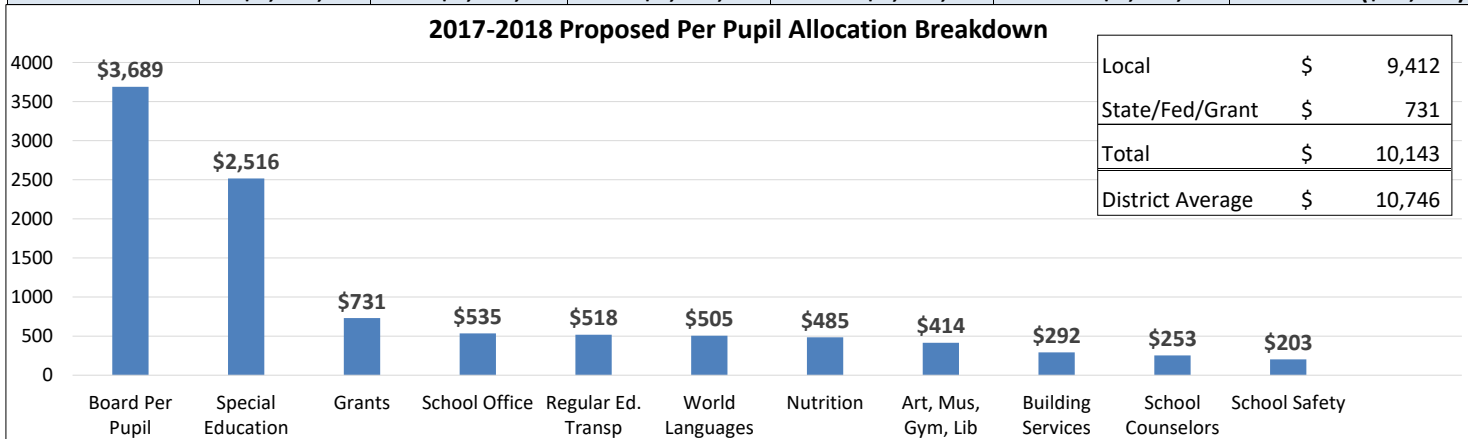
2017-2018 Proposed Per Pupil Allocation Breakdown

| | | |
|---|---|---|
| Local | $ | 9,412 |
| State/Fed/Grant | $ | 731 |
| Total | $ | 10,143 |
| District Average | $ | 10,746 |

4000
3500
3000
2500
2000
1500
1000
500
0

$3,689
$2,516
$731
$535
$518
$505
$485
$414
$292
$253
$203

Board Per Pupil
Special Education
Grants
School Office
Regular Ed. Transp
World Languages
Nutrition
Art, Mus, Gym, Lib
Building Services
School Counselors
School Safety